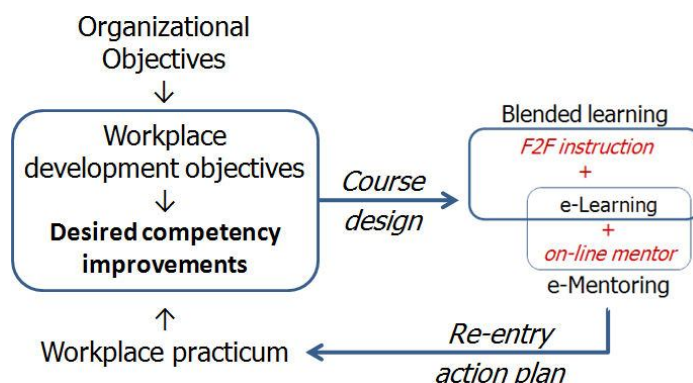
Organizational Objectives
↓
Workplace development objectives
↓
Desired competency improvements

Course design

Blended learning
F2F instruction
+
e-Learning
+
on-line mentor
e-Mentoring

Re-entry action plan

↑
Workplace practicum